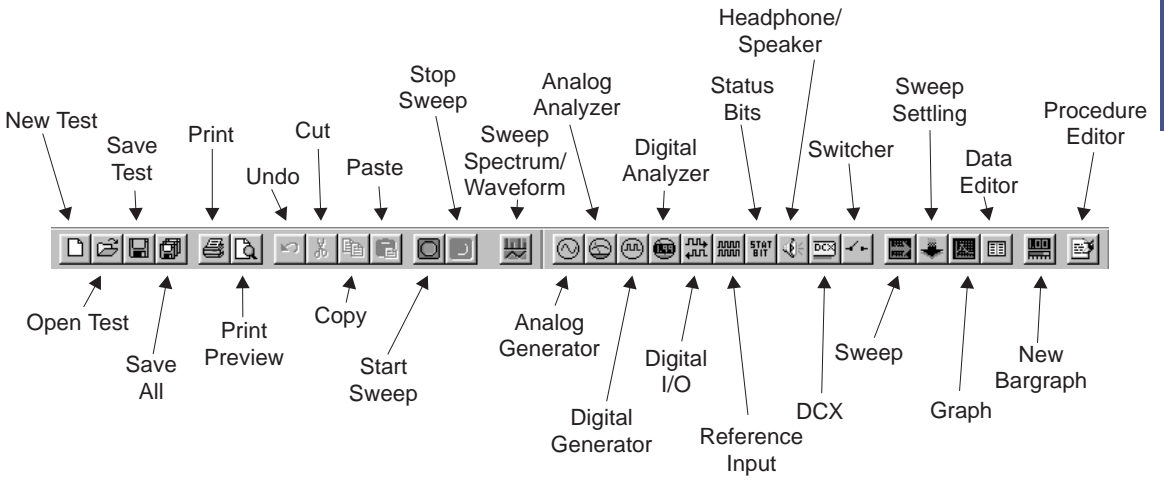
New Test

Save Test

Print

Undo

Cut

Paste

Stop Sweep

Sweep Spectrum/ Waveform

Analog Analyzer

Digital Analyzer

Status Bits

Headphone/ Speaker

Switcher

Sweep Settling

Data Editor

Procedure Editor

STAT BIT

DCX

Open Test

Save All

Print Preview

Copy

Start Sweep

Analog Generator

Digital Generator

Digital I/O

Reference Input

DCX

Sweep

Graph

New Bargraph